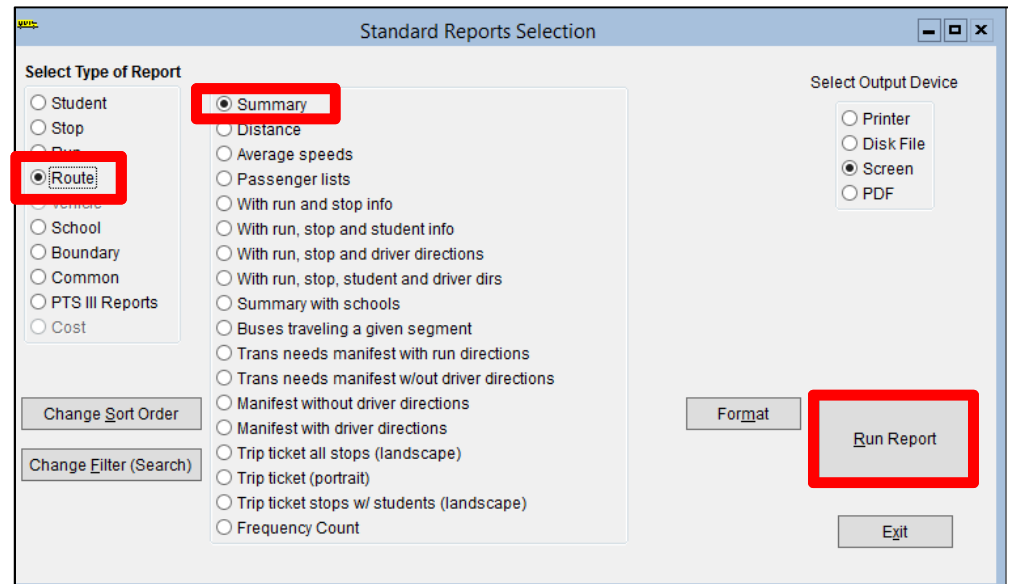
Standard Reports Selection

Select Type of Report
Student
Stop
Run
Route
Vehicle
School
Boundary
Common
PTS III Reports
Cost

Summary
Distance
Average speeds
Passenger lists
With run and stop info
With run, stop and student info
With run, stop and driver directions
With run, stop, student and driver dirs
Summary with schools
Buses traveling a given segment
Trans needs manifest with run directions
Trans needs manifest w/out driver directions
Manifest without driver directions
Manifest with driver directions
Trip ticket all stops (landscape)
Trip ticket (portrait)
Trip ticket stops w/ students (landscape)
Frequency Count

Select Output Device
Printer
Disk File
Screen
PDF

Change Sort Order
Change Filter (Search)
Format
Run Report
Exit